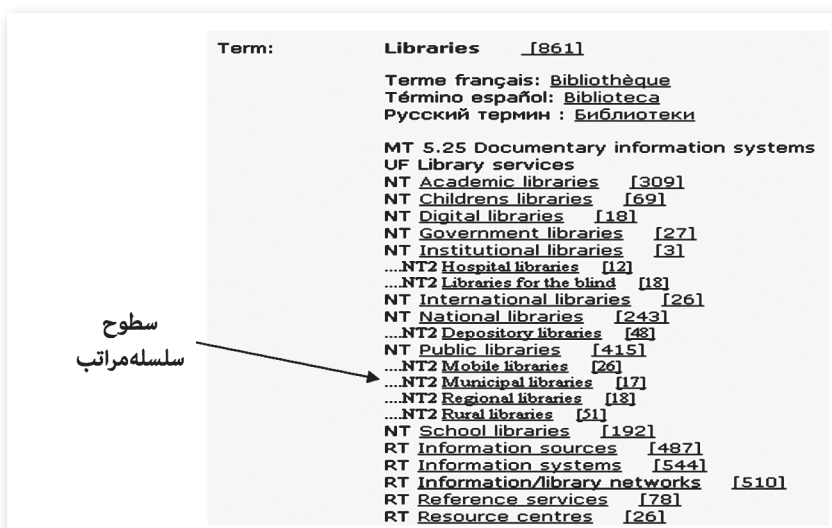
Term: Libraries [861]

Terme français: Bibliothèque
Término español: Biblioteca
Русский термин : Библиотеки

MT 5.25 Documentary information systems
UF Library services
NT Academic libraries [309]
NT Childrens libraries [69]
NT Digital libraries [18]
NT Government libraries [27]
NT Institutional libraries [3]
....NT2 Hospital libraries [12]
....NT2 Libraries for the blind [18]
NT International libraries [26]
NT National libraries [243]
....NT2 Depository libraries [48]
NT Public libraries [415]
....NT2 Mobile libraries [26]
....NT2 Municipal libraries [17]
....NT2 Regional libraries [18]
....NT2 Rural libraries [51]
NT School libraries [192]
RT Information sources [487]
RT Information systems [544]
RT Information/library networks [510]
RT Reference services [78]
RT Resource centres [26]

سطوح
سلسله‌مراتب